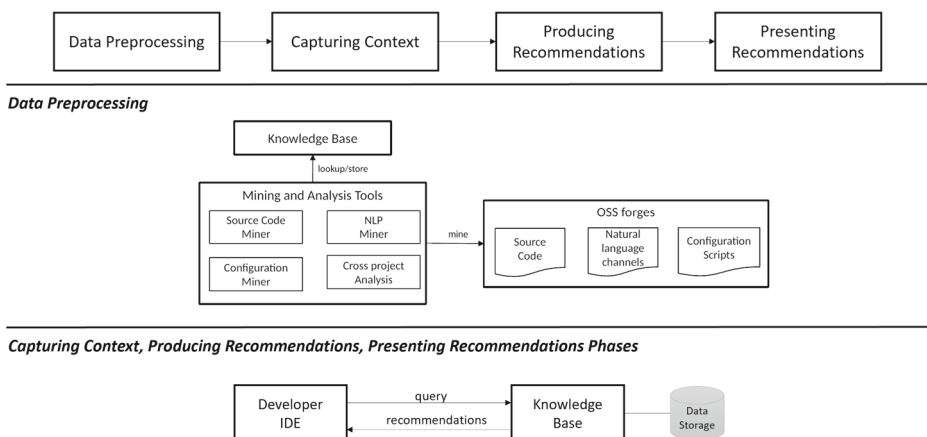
Data Preprocessing

Capturing Context

Producing Recommendations

Presenting Recommendations

Data Preprocessing

Knowledge Base

lookup/store

Mining and Analysis Tools

Source Code Miner

NLP Miner

Configuration Miner

Cross project Analysis

mine

OSS forges

Source Code

Natural language channels

Configuration Scripts

Capturing Context, Producing Recommendations, Presenting Recommendations Phases

Developer IDE

query

recommendations

Knowledge Base

Data Storage